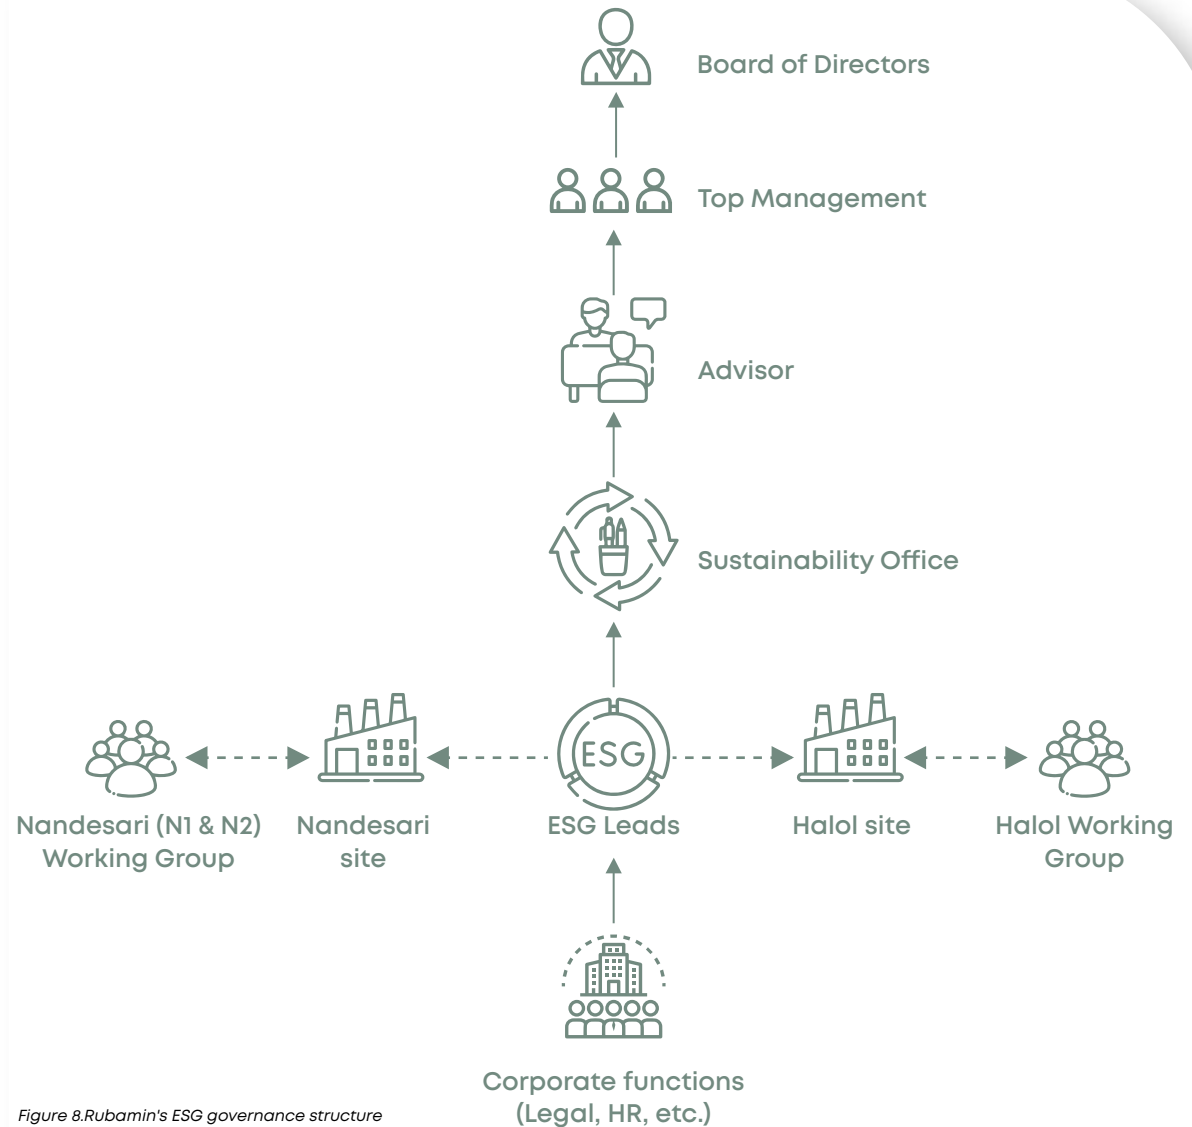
Board of Directors

Top Management

Advisor

Sustainability Office

ESG

Nandesari (N1 & N2) Working Group

Nandesari site

ESG Leads

Halol site

Halol Working Group

Corporate functions (Legal, HR, etc.)

Figure 8.Rubamin's ESG governance structure